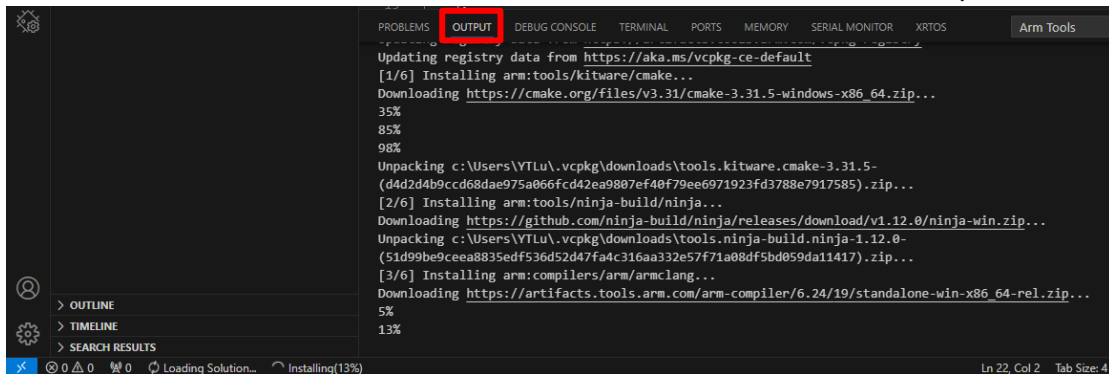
PROBLEMS OUTPUT DEBUG CONSOLE TERMINAL PORTS MEMORY SERIAL MONITOR XRTOS

Arm Tools

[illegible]
Updating registry data from https://aka.ms/vcpkg-ce-default
[1/6] Installing arm:tools/kitware/cmake...
Downloading https://cmake.org/files/v3.31/cmake-3.31.5-windows-x86_64.zip...
35%
85%
98%
Unpacking c:\Users\YTLu\.vcpkg\downloads\tools.kitware.cmake-3.31.5-(d4d2d4b9ccd68dae975a066fcd42ea9807ef40f79ee6971923fd3788e7917585).zip...
[2/6] Installing arm:tools/ninja-build/ninja...
Downloading https://github.com/ninja-build/ninja/releases/download/v1.12.0/ninja-win.zip...
Unpacking c:\Users\YTLu\.vcpkg\downloads\tools.ninja-build.ninja-1.12.0-(51d99be9ceea8835edf536d52d47fa4c316aa332e57f71a08df5bd059da11417).zip...
[3/6] Installing arm:compilers/arm/armclang...
Downloading https://artifacts.tools.arm.com/arm-compiler/6.24/19/standalone-win-x86_64-rel.zip...
5%
13%

> OUTLINE
> TIMELINE
> SEARCH RESULTS

⊗ 0 ⚠ 0 ⚡0 Loading Solution... Installing(13%)
Ln 22, Col 2 Tab Size: 4